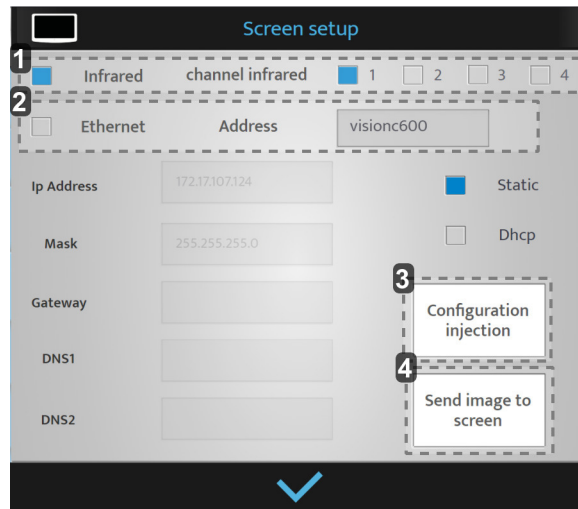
Screen setup

1
Infrared channel infrared 1 2 3 4

2
Ethernet Address visionc600

Ip Address 172.17.107.124
Static

Mask 255.255.255.0
Dhcp

Gateway

3
Configuration injection

DNS1

4
Send image to screen

DNS2